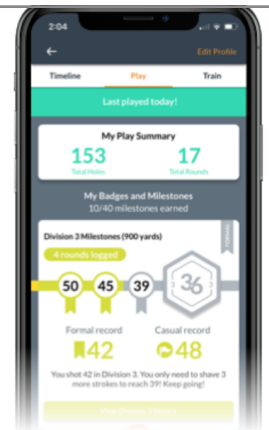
2:04

Edit Profile

Timeline

Play

Train

Last played today!

My Play Summary

153
Total Holes

17
Total Rounds

My Badges and Milestones
10/40 milestones earned

Division 3 Milestones (900 yards)

4 rounds logged

50

45

39

36

Formal record
42

Casual record
48

You shot 42 in Division 3. You only need to shave 3 more strokes to reach 39! Keep going!

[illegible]